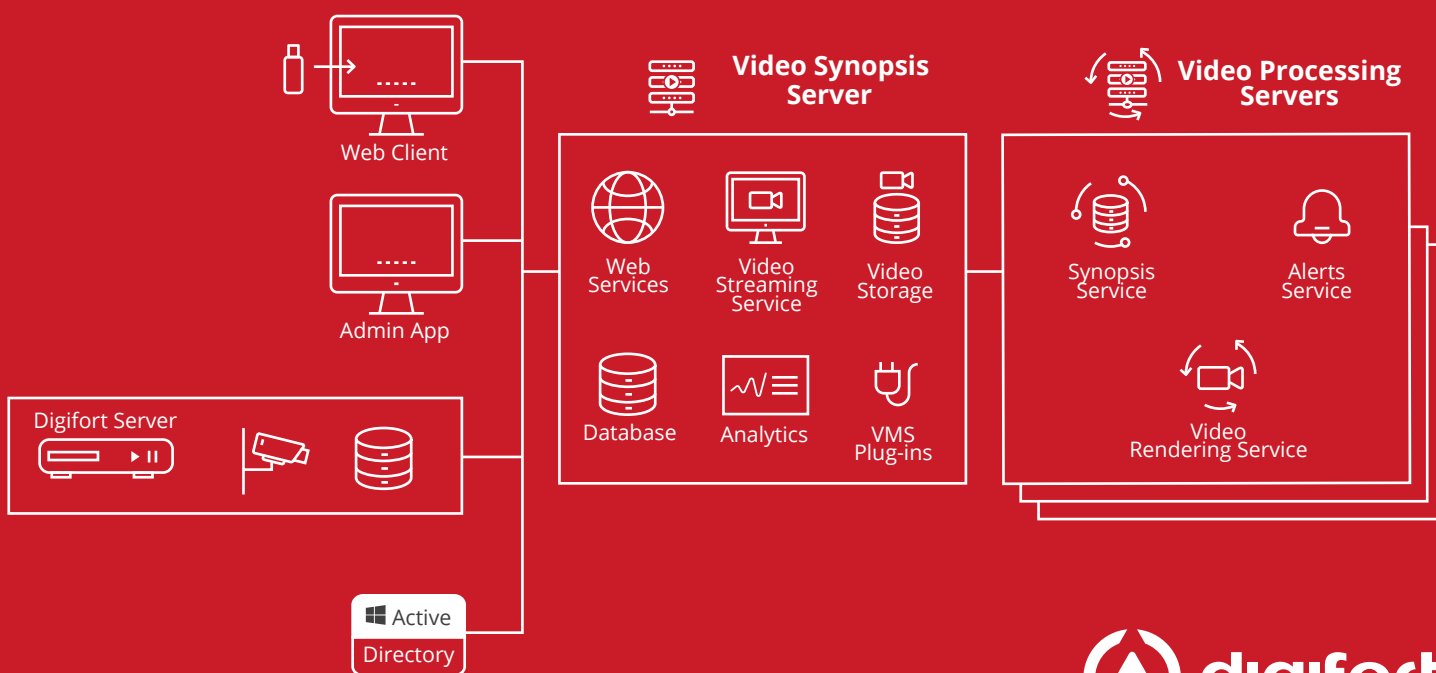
Web Client

Admin App

Digifort Server

Active Directory

Video Synopsis Server

Web Services

Video Streaming Service

Video Storage

Database

Analytics

VMS Plug-ins

Video Processing Servers

Synopsis Service

Alerts Service

Video Rendering Service

digifort